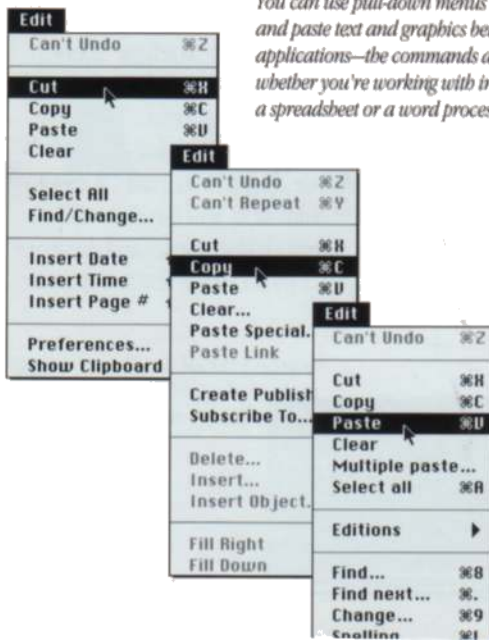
You can use pull-down menus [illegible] and paste text and graphics be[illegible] applications—the commands a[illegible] whether you're working with i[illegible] a spreadsheet or a word proces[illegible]

Edit
Can't Undo ⌘Z
Cut ⌘X
Copy ⌘C
Paste ⌘V
Clear
Select All
Find/Change...
Insert Date
Insert Time
Insert Page #
Preferences...
Show Clipboard

Edit
Can't Undo ⌘Z
Can't Repeat ⌘Y
Cut ⌘X
Copy ⌘C
Paste ⌘V
Clear...
Paste Special.
Paste Link
Create Publish
Subscribe To...
Delete...
Insert...
Insert Object.
Fill Right
Fill Down

Edit
Can't Undo ⌘Z
Cut ⌘X
Copy ⌘C
Paste ⌘V
Clear
Multiple paste...
Select all ⌘A
Editions
Find... ⌘8
Find next... ⌘.
Change... ⌘9
Spelling ⌘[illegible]